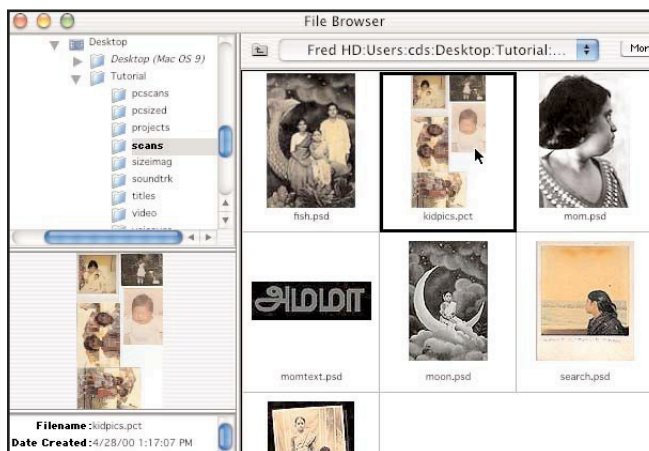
File Browser

Desktop
Desktop (Mac OS 9)
Tutorial
pcscans
pcsized
projects
scans
sizeimag
soundtrk
titles
video

Fred HD:Users:cds:Desktop:Tutorial:...

Mor

fish.psd
kidpics.pct
mom.psd
அம்மா
momtext.psd
moon.psd
search.psd

Filename : kidpics.pct
Date Created : 4/28/00 1:17:07 PM